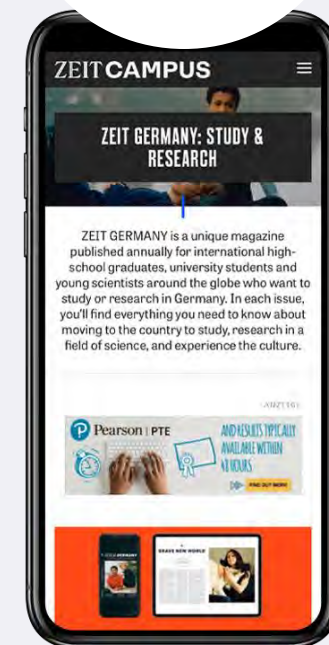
ZEIT CAMPUS

ZEIT GERMANY: STUDY & RESEARCH

ZEIT GERMANY is a unique magazine published annually for international high-school graduates, university students and young scientists around the globe who want to study or research in Germany. In each issue, you'll find everything you need to know about moving to the country to study, research in a field of science, and experience the culture.

ANZEIGE

Pearson | PTE

AND RESULTS TYPICALLY AVAILABLE WITHIN 48 HOURS

FIND OUT MORE

ZEIT GERMANY

BRAVE NEW WORLD